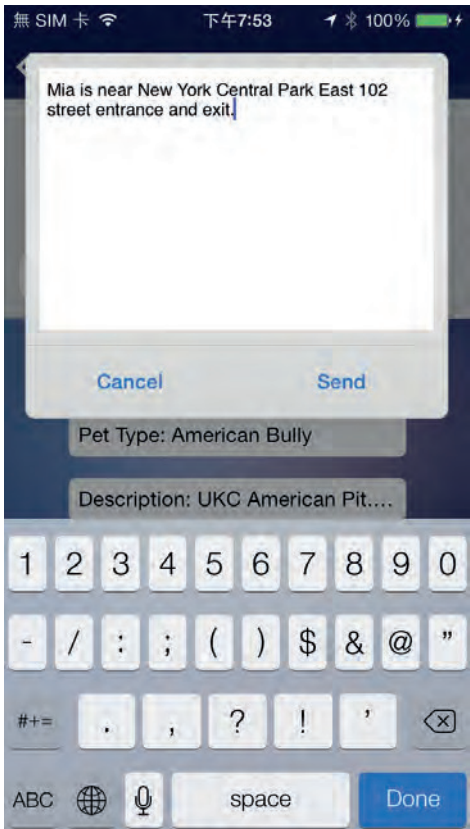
無 SIM 卡 下午7:53 100%

Mia is near New York Central Park East 102 street entrance and exit.

Cancel Send

Pet Type: American Bully

Description: UKC American Pit....

1 2 3 4 5 6 7 8 9 0
- / : ; ( ) $ & @ "
#+= . , ? ! '
ABC space Done